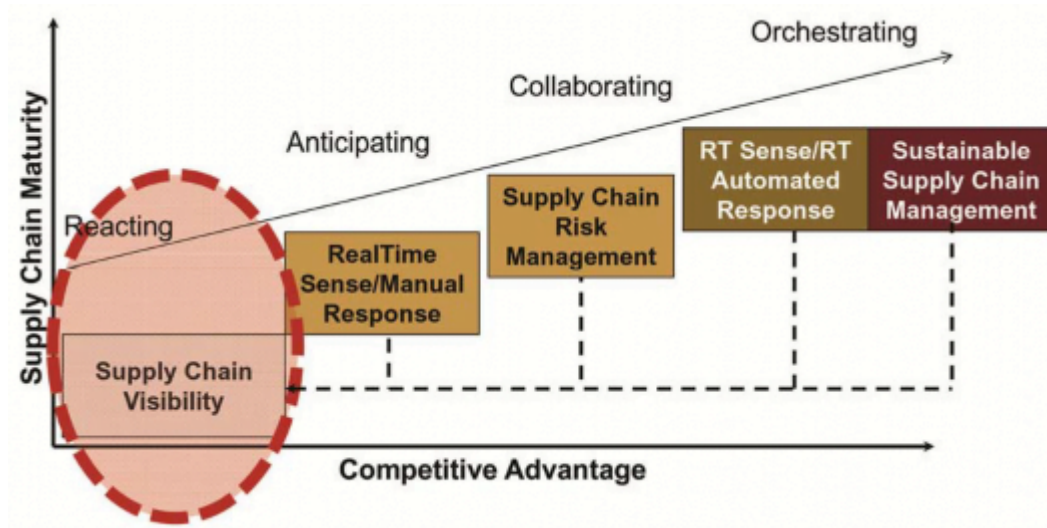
Supply Chain Maturity

Orchestrating

Collaborating

Anticipating

Reacting

RT Sense/RT Automated Response

Sustainable Supply Chain Management

Supply Chain Risk Management

RealTime Sense/Manual Response

Supply Chain Visibility

Competitive Advantage